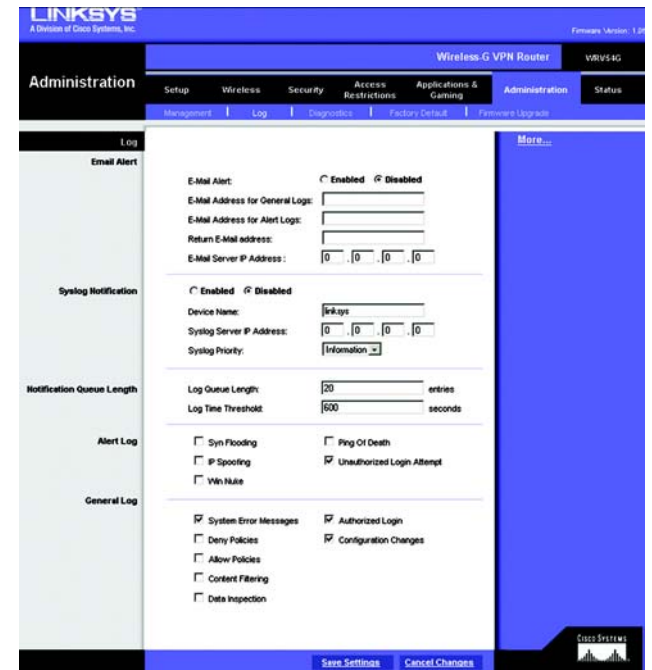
LINKSYS
A Division of Cisco Systems, Inc.

Firmware Version: 1.0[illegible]

Wireless-G VPN Router WRV54G

Administration

Setup Wireless Security Access Restrictions Applications & Gaming Administration Status

Management | Log | Diagnostics | Factory Default | Firmware Upgrade

Log

More...

Email Alert

E-Mail Alert: Enabled Disabled
E-Mail Address for General Logs:
E-Mail Address for Alert Logs:
Return E-Mail address:
E-Mail Server IP Address: 0 . 0 . 0 . 0

Syslog Notification

Enabled Disabled
Device Name: linksys
Syslog Server IP Address: 0 . 0 . 0 . 0
Syslog Priority: Information

Notification Queue Length

Log Queue Length: 20 entries
Log Time Threshold: 600 seconds

Alert Log

Syn Flooding
Ping Of Death
IP Spoofing
Unauthorized Login Attempt
Win Nuke

General Log

System Error Messages
Authorized Login
Deny Policies
Configuration Changes
Allow Policies
Content Filtering
Data Inspection

Save Settings Cancel Changes

Cisco Systems